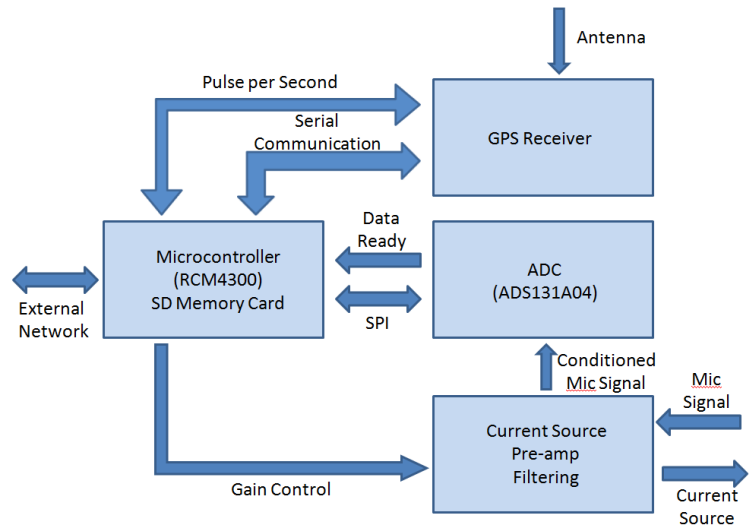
Antenna

Pulse per Second

Serial Communication

GPS Receiver

Data Ready

Microcontroller
(RCM4300)
SD Memory Card

ADC
(ADS131A04)

External Network

SPI

Conditioned Mic Signal

Mic Signal

Current Source
Pre-amp
Filtering

Gain Control

Current Source